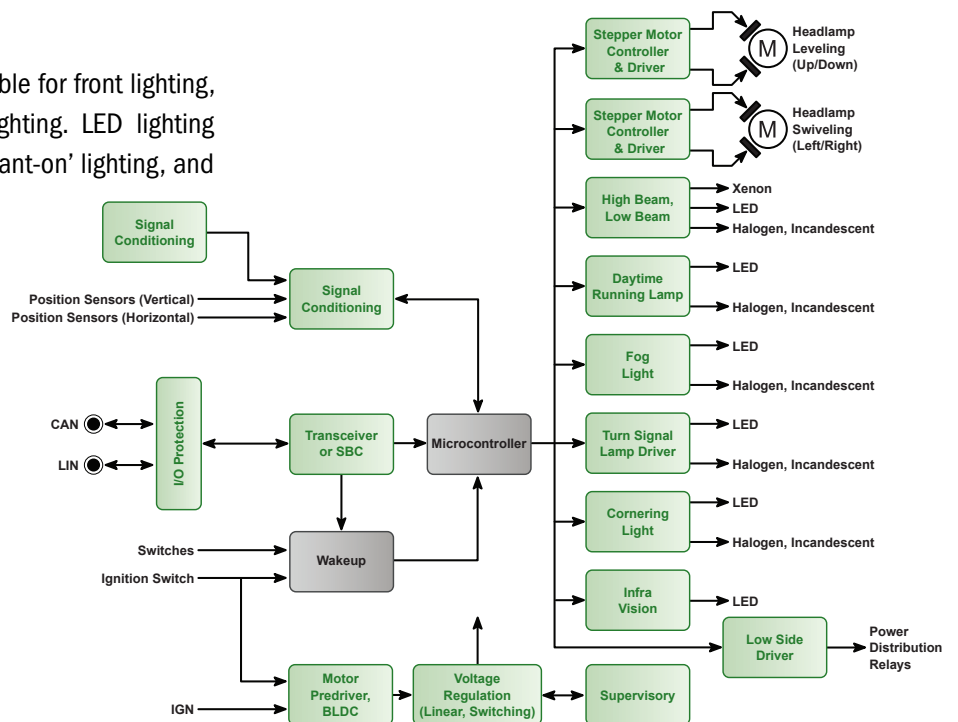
ble for front lighting, ghting. LED lighting ant-on' lighting, and

Signal Conditioning

Signal Conditioning

Position Sensors (Vertical)
Position Sensors (Horizontal)

CAN
LIN

I/O Protection

Transceiver or SBC

Microcontroller

Switches
Ignition Switch

Wakeup

IGN

Motor Predriver, BLDC

Voltage Regulation (Linear, Switching)

Supervisory

Stepper Motor Controller & Driver

M

Headlamp Leveling (Up/Down)

Stepper Motor Controller & Driver

M

Headlamp Swiveling (Left/Right)

High Beam, Low Beam

Xenon
LED
Halogen, Incandescent

Daytime Running Lamp

LED
Halogen, Incandescent

Fog Light

LED
Halogen, Incandescent

Turn Signal Lamp Driver

LED
Halogen, Incandescent

Cornering Light

LED
Halogen, Incandescent

Infra Vision

LED

Low Side Driver

Power Distribution Relays